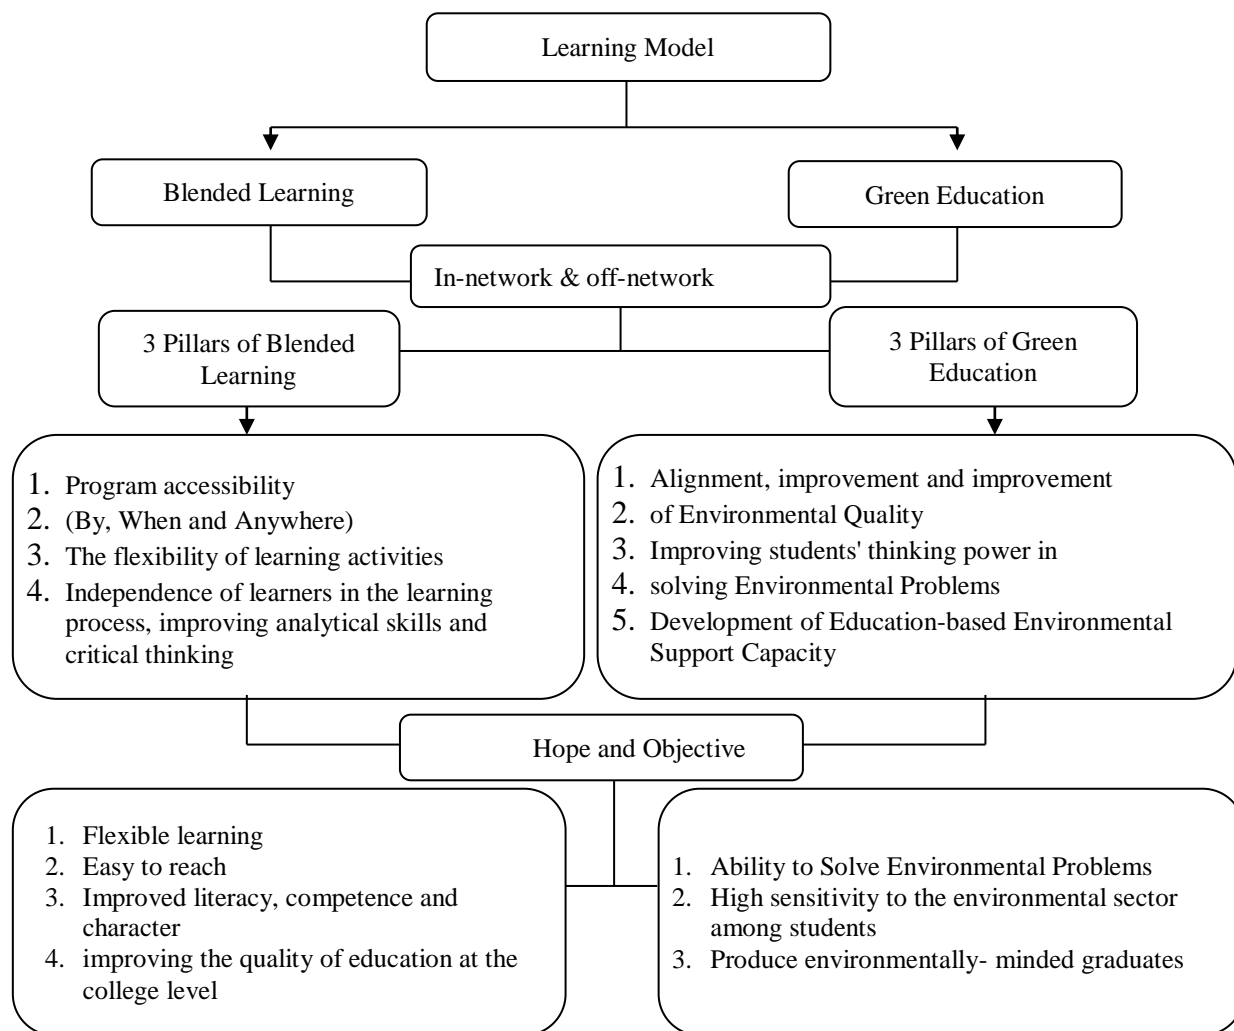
Learning Model

Blended Learning

Green Education

In-network & off-network

3 Pillars of Blended Learning

3 Pillars of Green Education

1. Program accessibility
2. (By, When and Anywhere)
3. The flexibility of learning activities
4. Independence of learners in the learning process, improving analytical skills and critical thinking

1. Alignment, improvement and improvement
2. of Environmental Quality
3. Improving students' thinking power in
4. solving Environmental Problems
5. Development of Education-based Environmental Support Capacity

Hope and Objective

1. Flexible learning
2. Easy to reach
3. Improved literacy, competence and character
4. improving the quality of education at the college level

1. Ability to Solve Environmental Problems
2. High sensitivity to the environmental sector among students
3. Produce environmentally- minded graduates